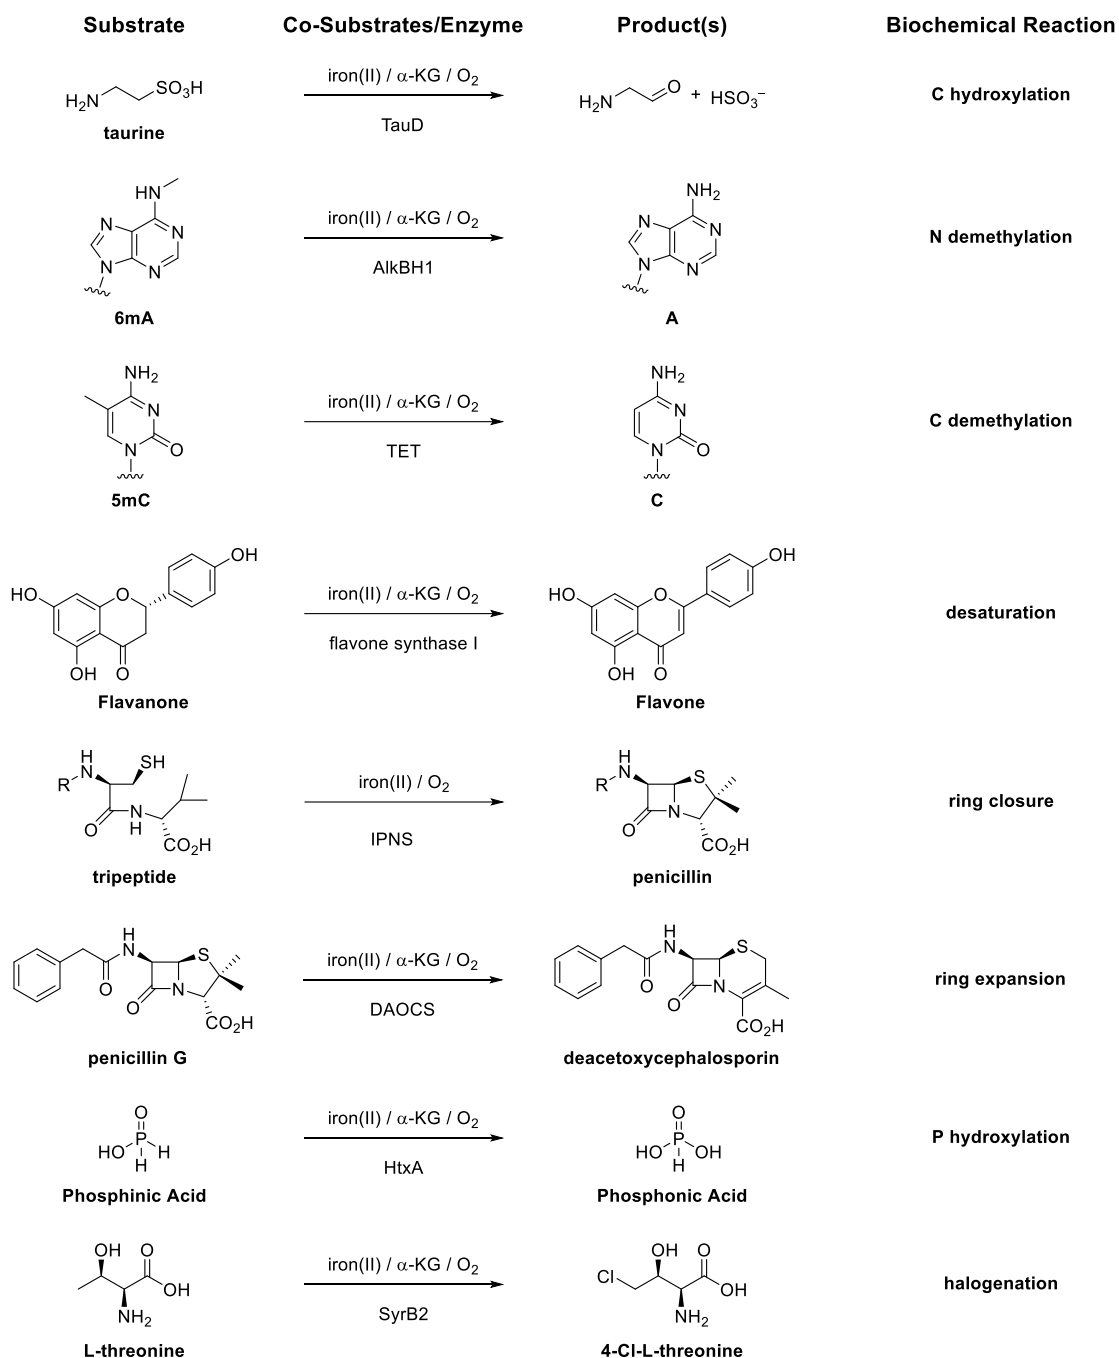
| Substrate | Co-Substrates/Enzyme | Product(s) | Biochemical Reaction |
|---|---|---|---|
| $H_2N$ $SO_3H$ **taurine** | iron(II) / $\alpha$-KG / $O_2$ TauD | $H_2N$ O + $HSO_3^-$ | **C hydroxylation** |
| HN N N N N **6mA** | iron(II) / $\alpha$-KG / $O_2$ AlkBH1 | $NH_2$ N N N N **A** | **N demethylation** |
| $NH_2$ N N O **5mC** | iron(II) / $\alpha$-KG / $O_2$ TET | $NH_2$ N N O **C** | **C demethylation** |
| OH HO O OH O **Flavanone** | iron(II) / $\alpha$-KG / $O_2$ flavone synthase I | OH HO O OH O **Flavone** | **desaturation** |
| H R N SH O N H $CO_2H$ **tripeptide** | iron(II) / $O_2$ IPNS | H R N S O N $CO_2H$ **penicillin** | **ring closure** |
| H N S O O N $CO_2H$ **penicillin G** | iron(II) / $\alpha$-KG / $O_2$ DAOCS | H N S O O N $CO_2H$ **deacetoxycephalosporin** | **ring expansion** |
| O HO P H H **Phosphinic Acid** | iron(II) / $\alpha$-KG / $O_2$ HtxA | O HO P OH H **Phosphonic Acid** | **P hydroxylation** |
| OH O OH $NH_2$ **L-threonine** | iron(II) / $\alpha$-KG / $O_2$ SyrB2 | Cl OH O OH $NH_2$ **4-Cl-L-threonine** | **halogenation** |